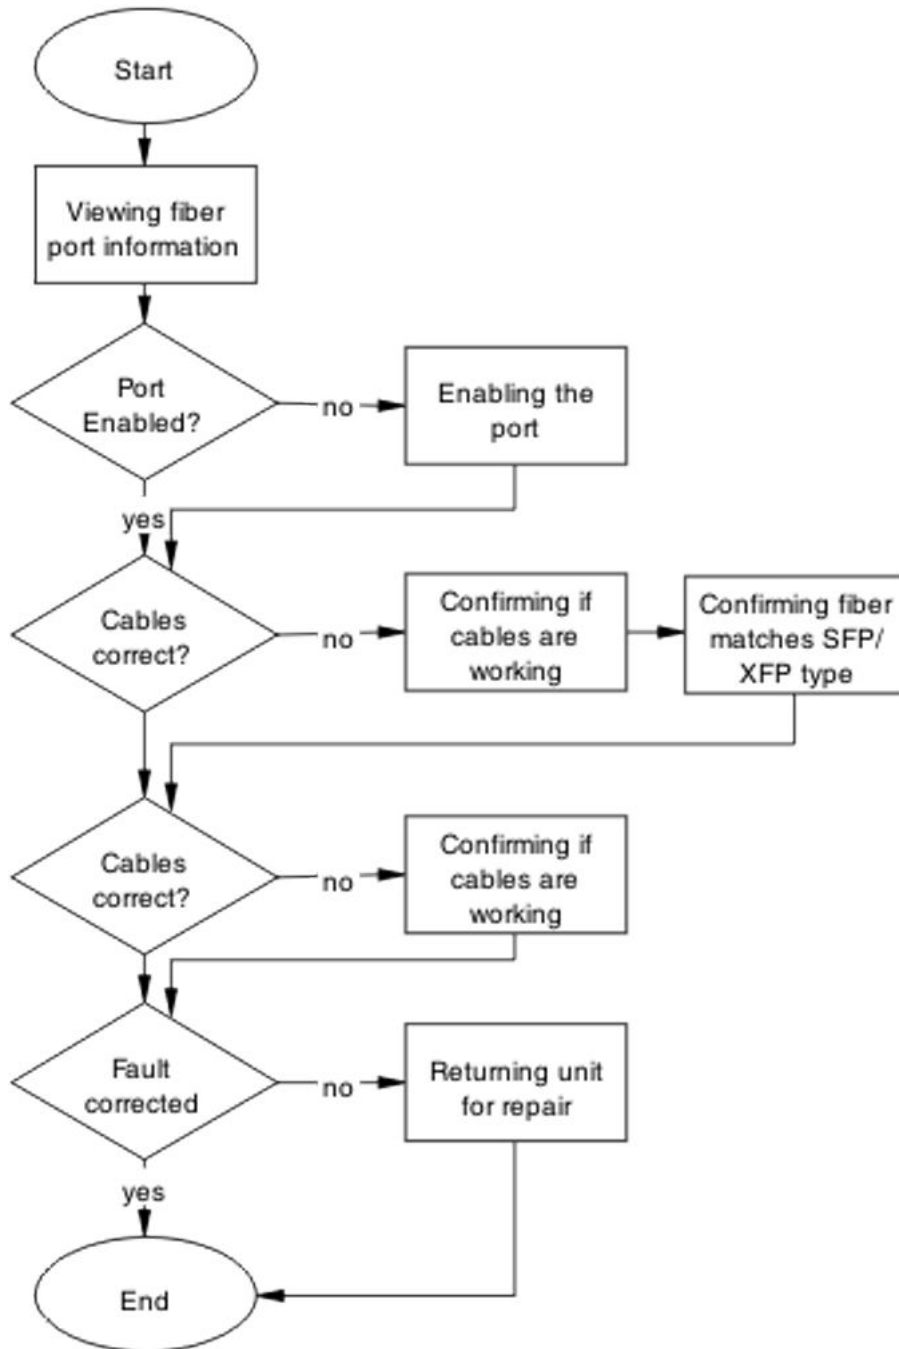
Start

Viewing fiber port information

Port Enabled?

no

Enabling the port

yes

Cables correct?

no

Confirming if cables are working

Confirming fiber matches SFP/ XFP type

Cables correct?

no

Confirming if cables are working

Fault corrected

no

Returning unit for repair

yes

End